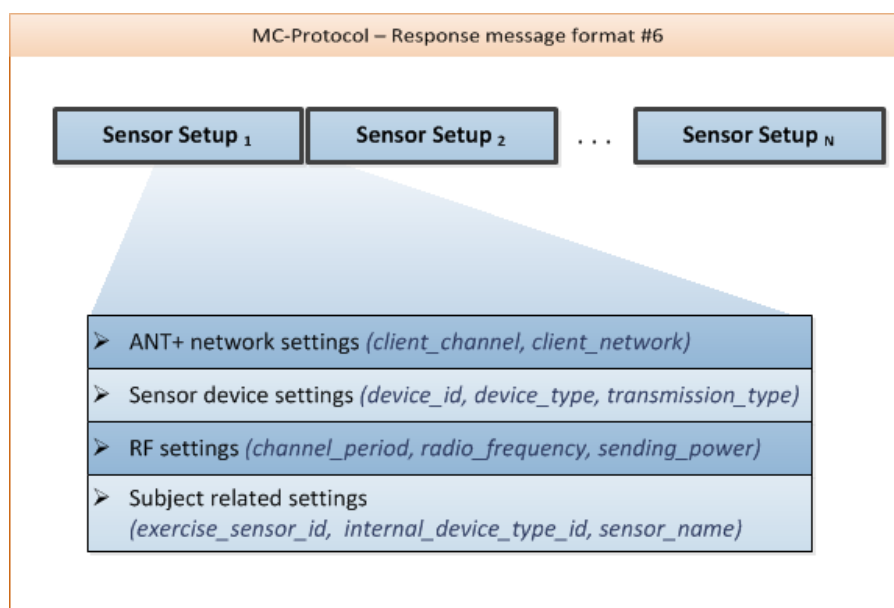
MC-Protocol – Response message format #6

Sensor Setup $_1$

Sensor Setup $_2$

. . .

Sensor Setup $_N$

➢ ANT+ network settings *(client_channel, client_network)*

➢ Sensor device settings *(device_id, device_type, transmission_type)*

➢ RF settings *(channel_period, radio_frequency, sending_power)*

➢ Subject related settings *(exercise_sensor_id, internal_device_type_id, sensor_name)*